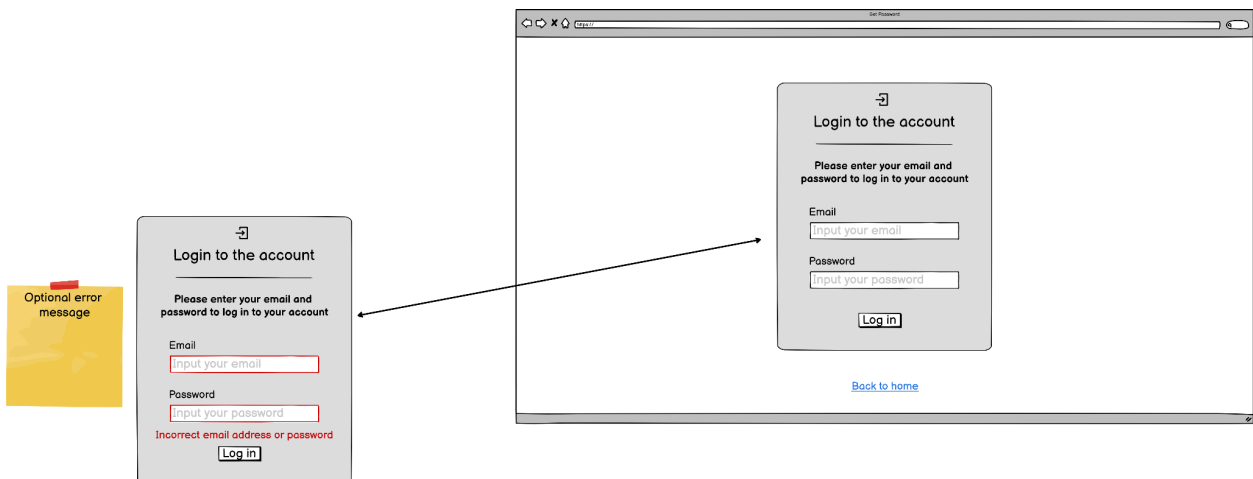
Optional error message

Login to the account

Please enter your email and password to log in to your account

Email

Input your email

Password

Input your password

Incorrect email address or password

Log in

Get Password

https://

Login to the account

Please enter your email and password to log in to your account

Email

Input your email

Password

Input your password

Log in

Back to home